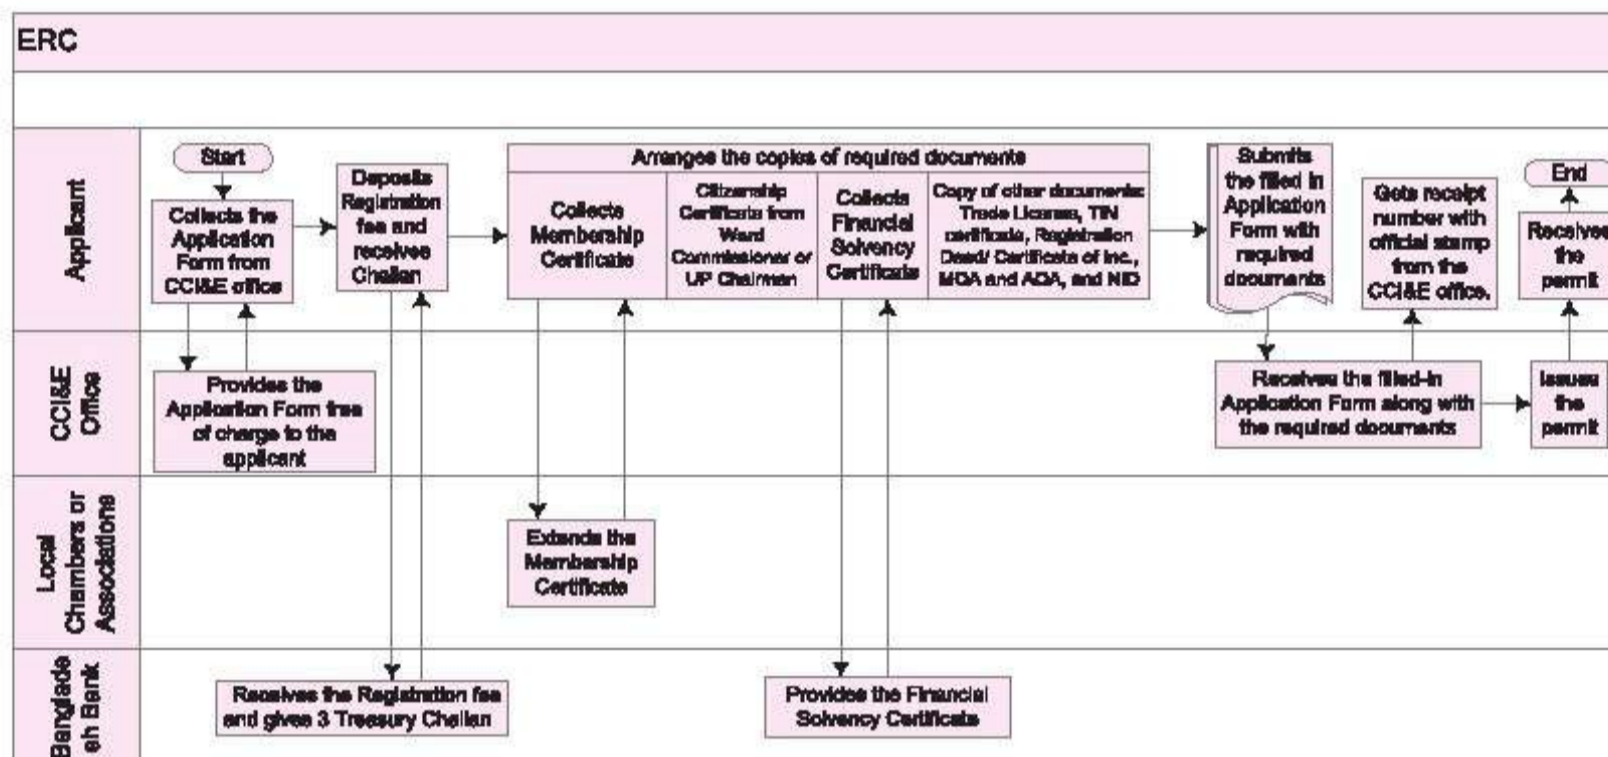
ERC

Applicant

Start

Collects the Application Form from CCI&E office

Deposits Registration fee and receives Challan

Arranges the copies of required documents

Collects Membership Certificate

Citizenship Certificate from Ward Commissioner or UP Chairman

Collects Financial Solvency Certificate

Copy of other documents: Trade License, TIN certificate, Registration Deed/ Certificate of Inc., MOA and AOA, and NID

Submits the filled in Application Form with required documents

Gets receipt number with official stamp from the CCI&E office.

End

Receives the permit

CCI&E Office

Provides the Application Form free of charge to the applicant

Receives the filled-in Application Form along with the required documents

Issues the permit

Local Chambers or Associations

Extends the Membership Certificate

Banglade sh Bank

Receives the Registration fee and gives 3 Treasury Challan

Provides the Financial Solvency Certificate